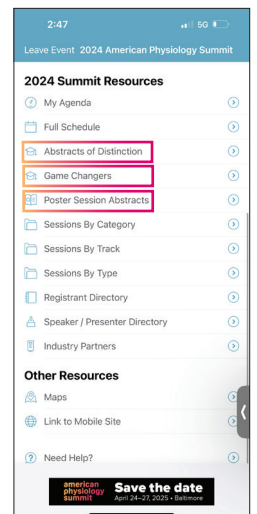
2:47
5G

Leave Event 2024 American Physiology Summit

2024 Summit Resources

My Agenda

Full Schedule

Abstracts of Distinction

Game Changers

Poster Session Abstracts

Sessions By Category

Sessions By Track

Sessions By Type

Registrant Directory

Speaker / Presenter Directory

Industry Partners

Other Resources

Maps

Link to Mobile Site

Need Help?

american physiology summit

Save the date

April 24–27, 2025 • Baltimore